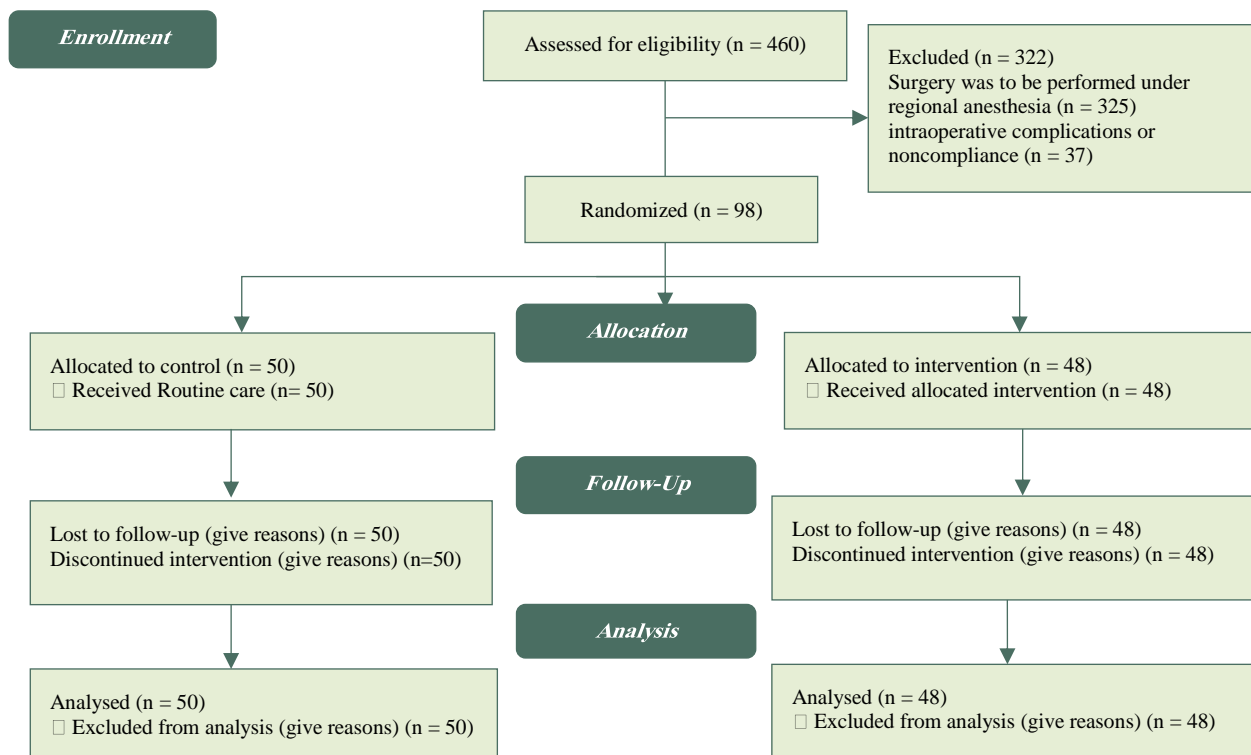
Enrollment

Assessed for eligibility (n = 460)

Excluded (n = 322)
Surgery was to be performed under regional anesthesia (n = 325)
intraoperative complications or noncompliance (n = 37)

Randomized (n = 98)

Allocation

Allocated to control (n = 50)
□ Received Routine care (n= 50)

Allocated to intervention (n = 48)
□ Received allocated intervention (n = 48)

Follow-Up

Lost to follow-up (give reasons) (n = 50)
Discontinued intervention (give reasons) (n=50)

Lost to follow-up (give reasons) (n = 48)
Discontinued intervention (give reasons) (n = 48)

Analysis

Analysed (n = 50)
□ Excluded from analysis (give reasons) (n = 50)

Analysed (n = 48)
□ Excluded from analysis (give reasons) (n = 48)